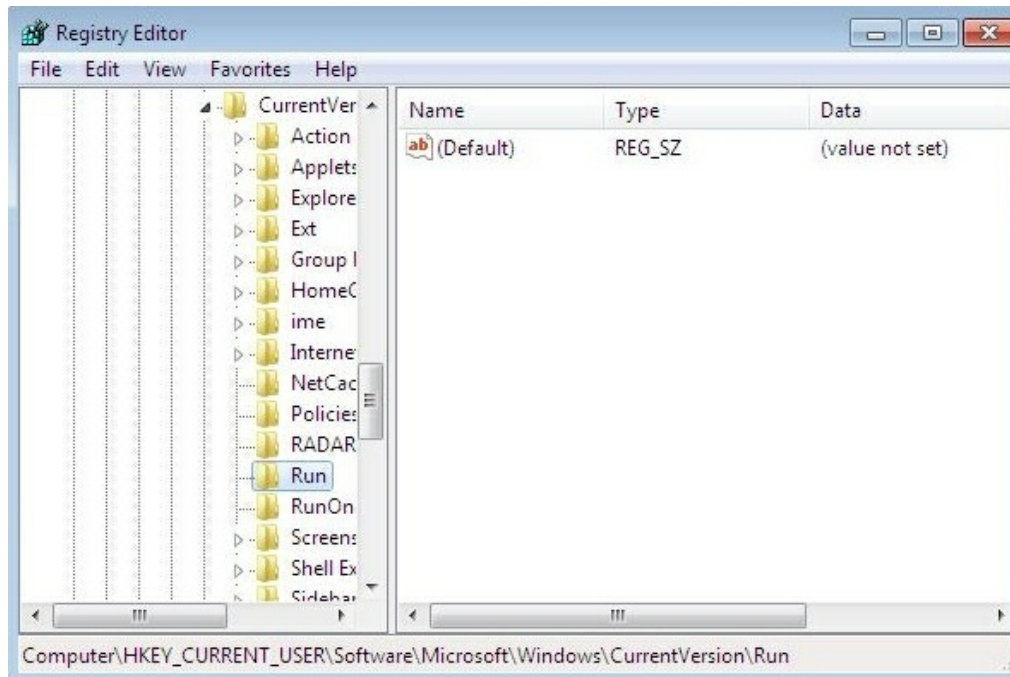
Registry Editor

File Edit View Favorites Help

CurrentVer
Action
Applets
Explore
Ext
Group I
HomeC
ime
Interne
NetCac
Policies
RADAR
Run
RunOn
Screens
Shell Ex
Sidebar

| Name | Type | Data |
|---|---|---|
| ab (Default) | REG_SZ | (value not set) |

Computer\HKEY_CURRENT_USER\Software\Microsoft\Windows\CurrentVersion\Run